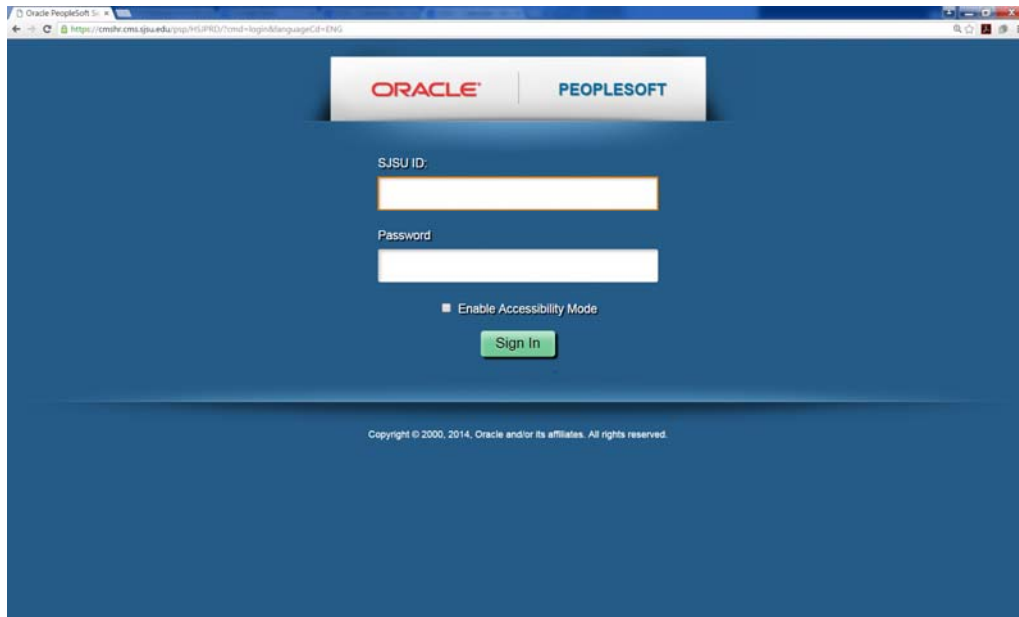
Oracle PeopleSoft Si ×

https://cmshr.cms.sjsu.edu/psp/HSJPRD/?cmd=login&languageCd=ENG

ORACLE PEOPLESOFT

SJSU ID:

Password

Enable Accessibility Mode

Sign In

Copyright © 2000, 2014, Oracle and/or its affiliates. All rights reserved.